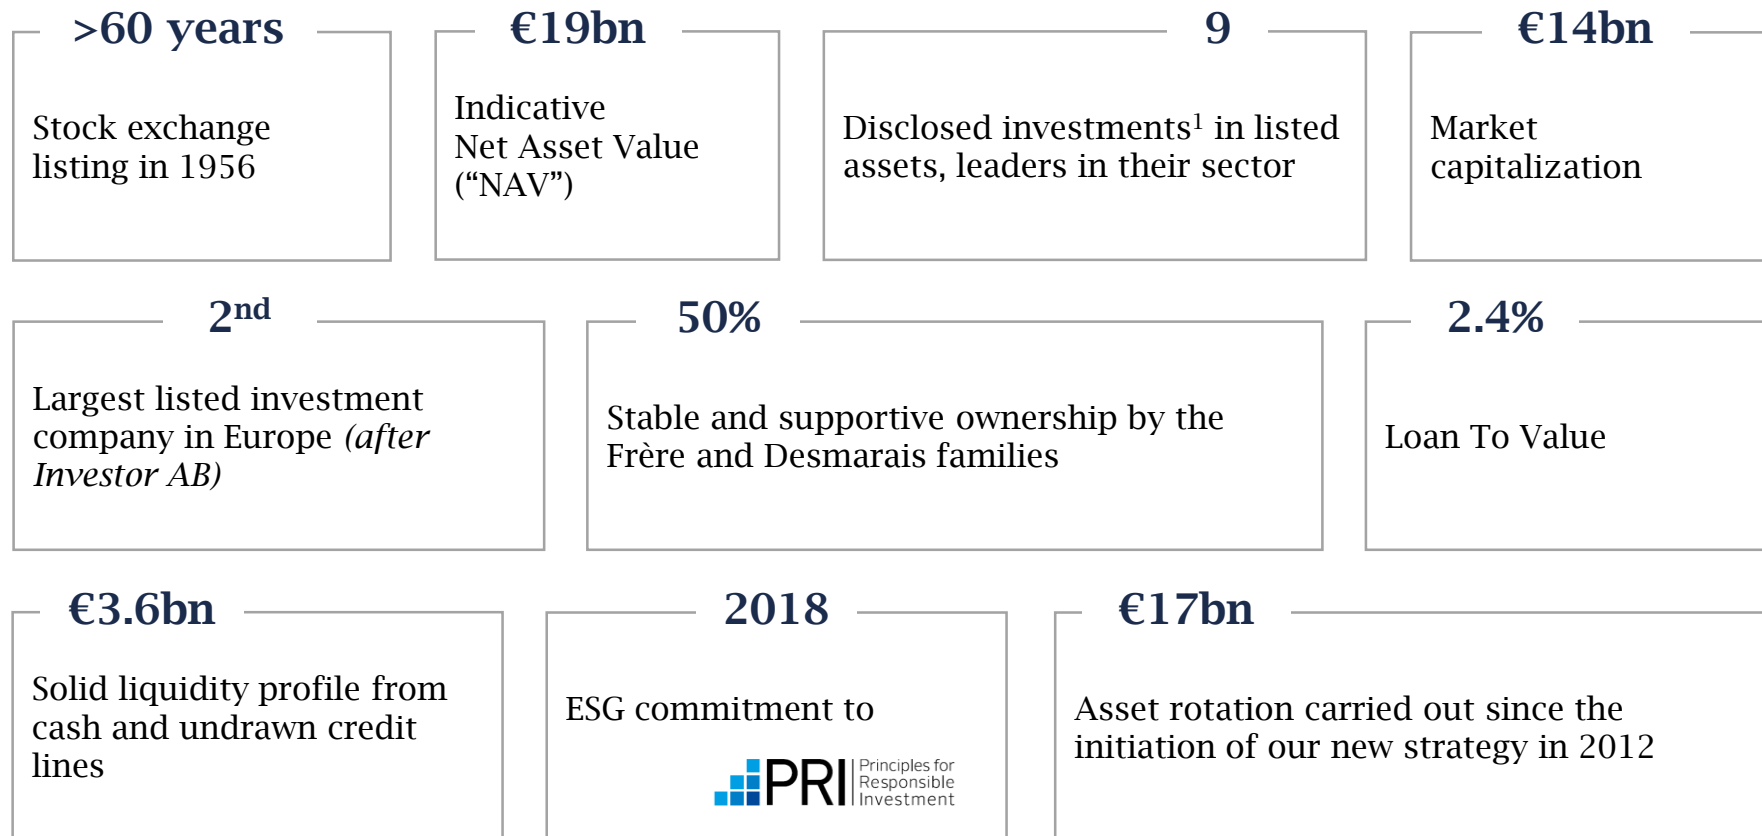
>60 years

Stock exchange listing in 1956

€19bn

Indicative Net Asset Value (“NAV”)

9

Disclosed investments$^1$ in listed assets, leaders in their sector

€14bn

Market capitalization

2$^{nd}$

Largest listed investment company in Europe *(after Investor AB)*

50%

Stable and supportive ownership by the Frère and Desmarais families

2.4%

Loan To Value

€3.6bn

Solid liquidity profile from cash and undrawn credit lines

2018

ESG commitment to

PRI Principles for Responsible Investment

€17bn

Asset rotation carried out since the initiation of our new strategy in 2012